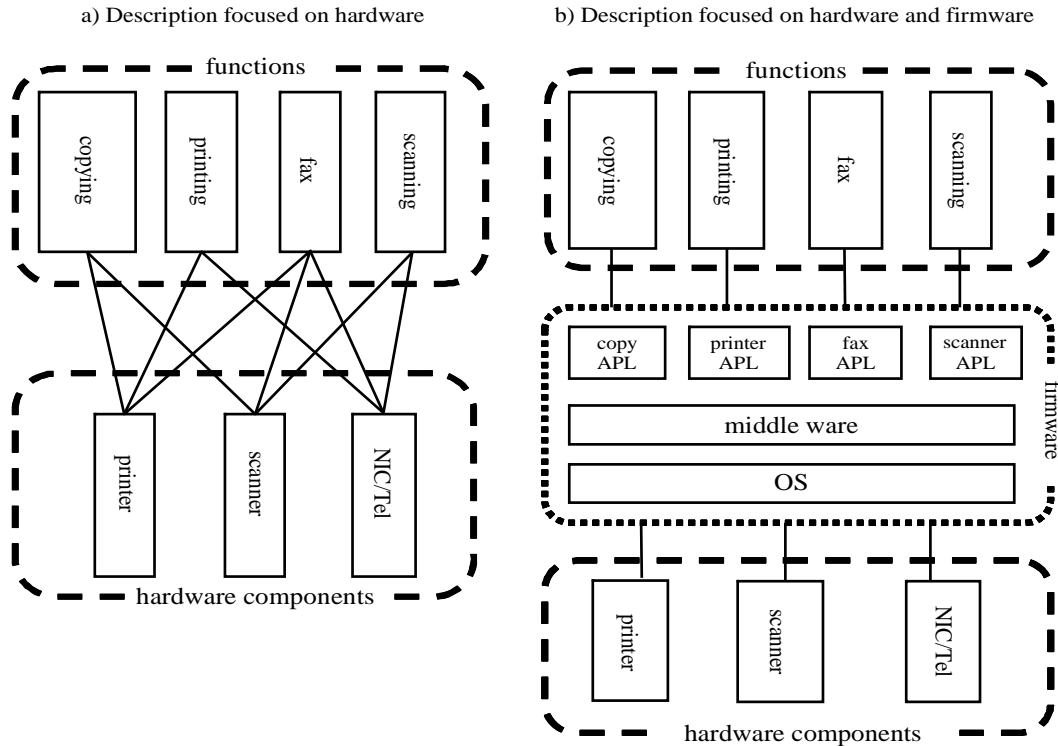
a) Description focused on hardware

functions

copying

printing

fax

scanning

printer

scaner

NIC/Tel

hardware components

b) Description focused on hardware and firmware

functions

copying

printing

fax

scanning

copy APL

printer APL

fax APL

scanner APL

firmware

middle ware

OS

printer

scanner

NIC/Tel

hardware components